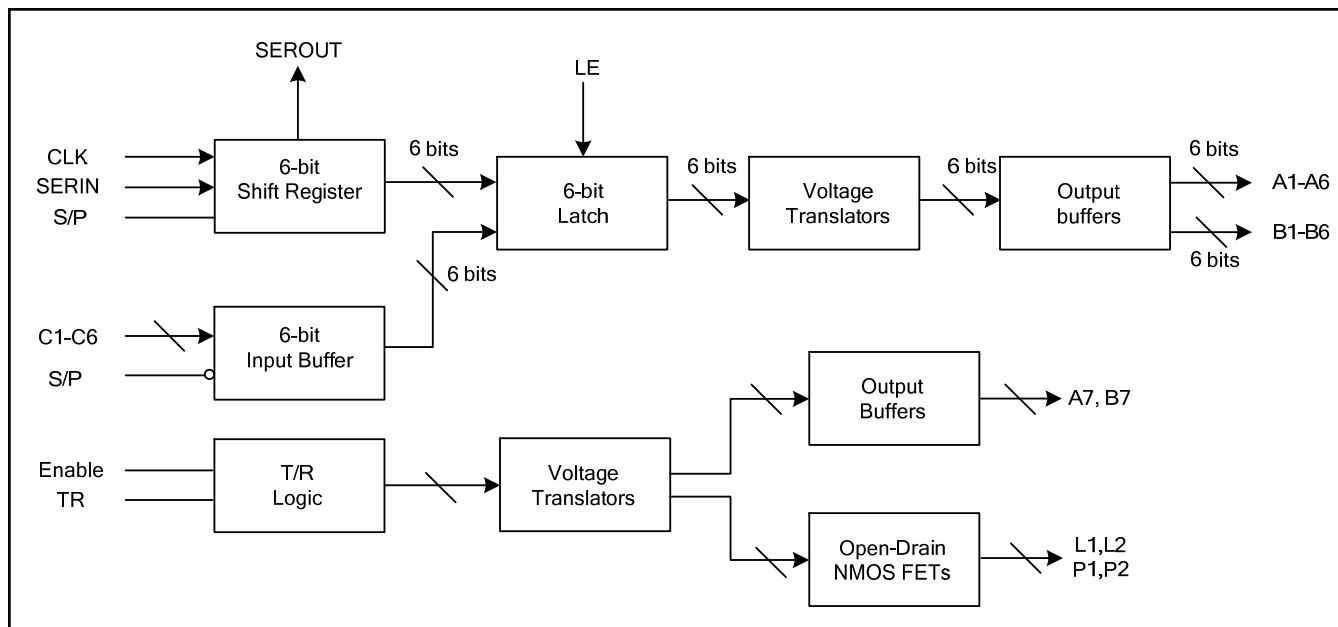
SEROUT

LE

CLK
SERIN
S/P

6-bit
Shift Register

6 bits

6-bit
Latch

6 bits

Voltage
Translators

6 bits

Output
buffers

6 bits

A1-A6

B1-B6

6 bits

6 bits

C1-C6
S/P

6-bit
Input Buffer

Output
Buffers

A7, B7

Enable
TR

T/R
Logic

Voltage
Translators

Open-Drain
NMOS FETs

L1,L2
P1,P2